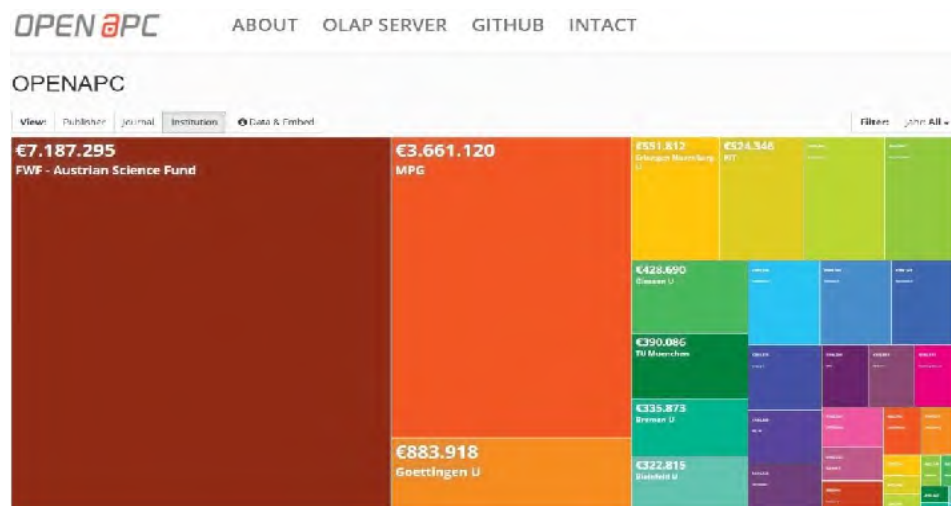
OPEN APC ABOUT OLAP SERVER GITHUB INTACT

OPENAPC

Views Publisher Journal Institution Data & Embed

Filter: Jahr All

€7.187.295
FWF - Austrian Science Fund

€3.661.120
MPG

€883.918
Goettingen U

€551.812
Erlangen Nuernberg U

€524.346
KIT

€428.690
Giessen U

€390.086
TU Muenchen

€335.873
Bremen U

€322.815
Bielefeld U

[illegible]